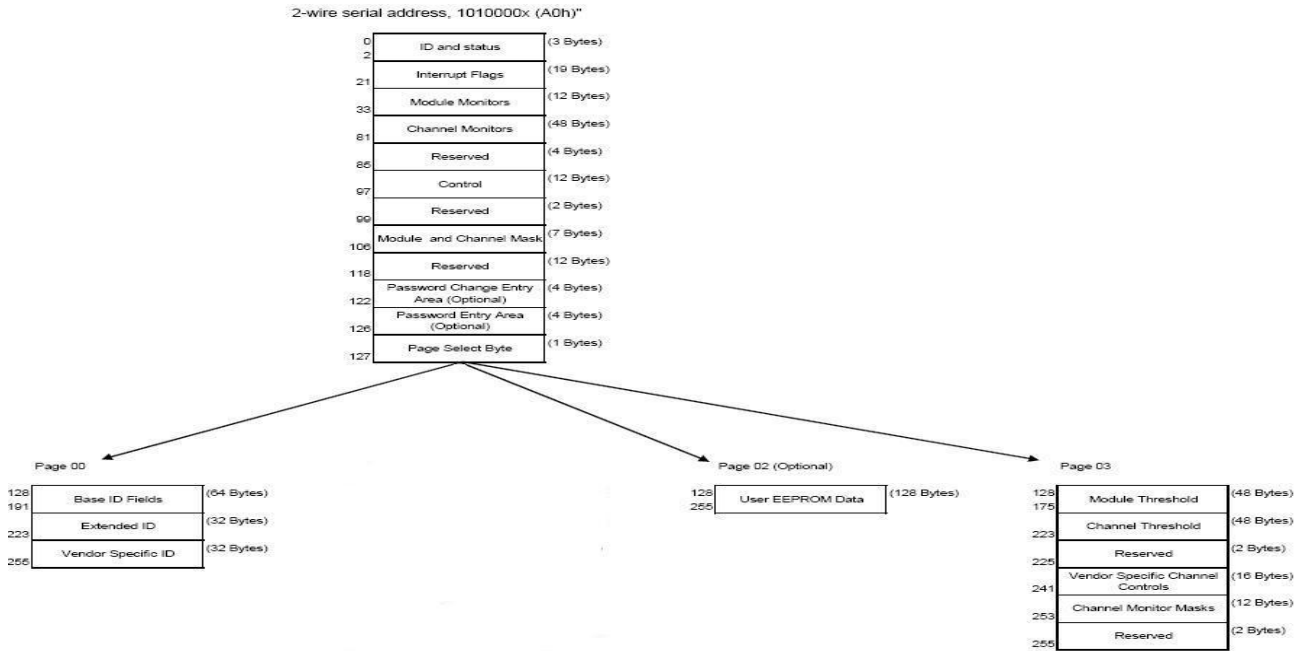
2-wire serial address, 1010000x (A0h)"

| | | |
|---|---|---|
| 0<br>2 | ID and status | (3 Bytes) |
| 21 | Interrupt Flags | (19 Bytes) |
| 33 | Module Monitors | (12 Bytes) |
| 81 | Channel Monitors | (48 Bytes) |
| 85 | Reserved | (4 Bytes) |
| 97 | Control | (12 Bytes) |
| 99 | Reserved | (2 Bytes) |
| 106 | Module and Channel Mask | (7 Bytes) |
| 118 | Reserved | (12 Bytes) |
| 122 | Password Change Entry Area (Optional) | (4 Bytes) |
| 126 | Password Entry Area (Optional) | (4 Bytes) |
| 127 | Page Select Byte | (1 Bytes) |

Page 00

| | | |
|---|---|---|
| 128<br>191 | Base ID Fields | (64 Bytes) |
| 223 | Extended ID | (32 Bytes) |
| 255 | Vendor Specific ID | (32 Bytes) |

Page 02 (Optional)

| | | |
|---|---|---|
| 128<br>255 | User EEPROM Data | (128 Bytes) |

Page 03

| | | |
|---|---|---|
| 128<br>175 | Module Threshold | (48 Bytes) |
| 223 | Channel Threshold | (48 Bytes) |
| 225 | Reserved | (2 Bytes) |
| 241 | Vendor Specific Channel Controls | (16 Bytes) |
| 253 | Channel Monitor Masks | (12 Bytes) |
| 255 | Reserved | (2 Bytes) |